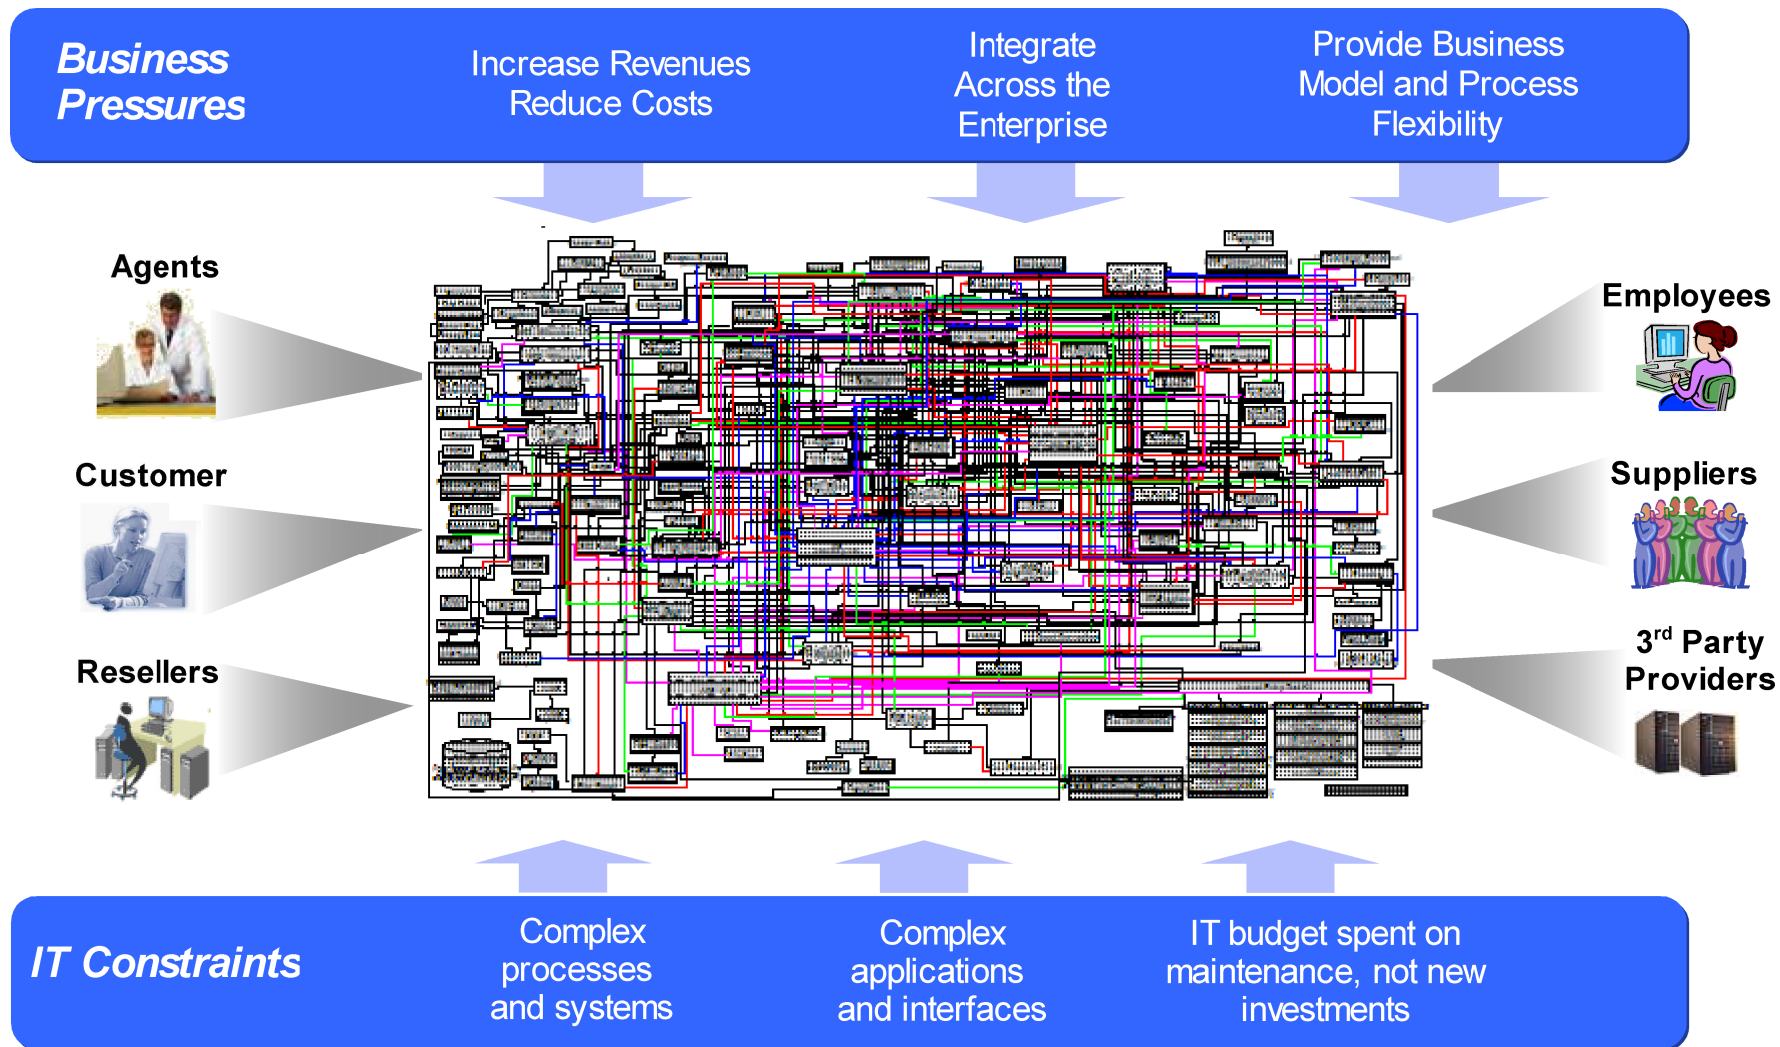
Business Pressures

Increase Revenues
Reduce Costs

Integrate Across the Enterprise

Provide Business Model and Process Flexibility

Agents

Customer

Resellers

Employees

Suppliers

3$^{rd}$ Party Providers

IT Constraints

Complex processes and systems

Complex applications and interfaces

IT budget spent on maintenance, not new investments